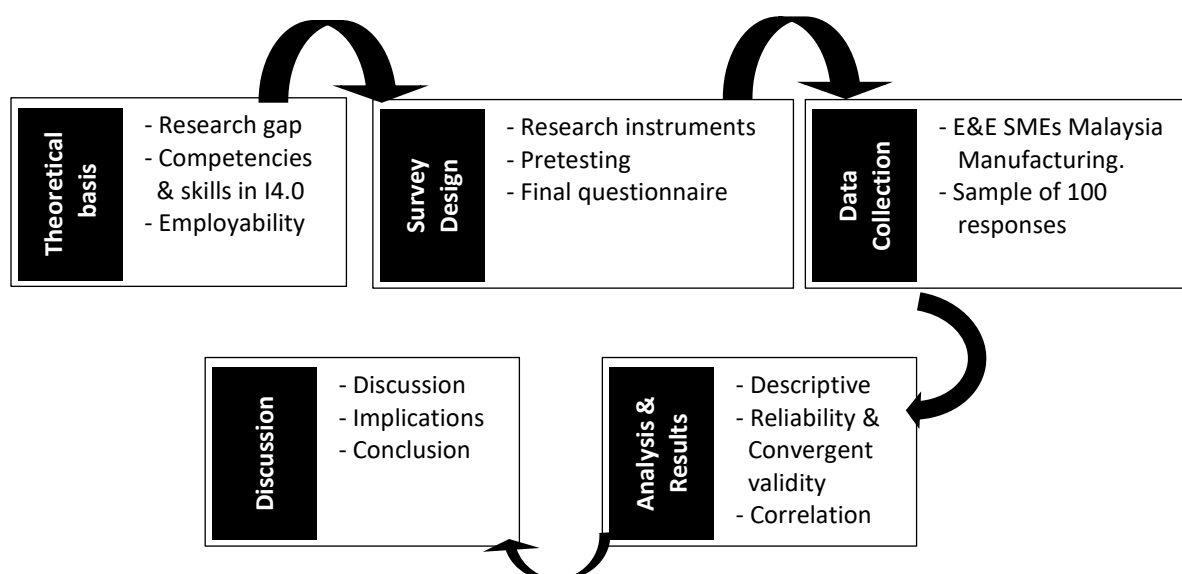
Theoretical basis

- Research gap
- Competencies & skills in I4.0
- Employability

Survey Design

- Research instruments
- Pretesting
- Final questionnaire

Data Collection

- E&E SMEs Malaysia Manufacturing.
- Sample of 100 responses

Analysis & Results

- Descriptive
- Reliability & Convergent validity
- Correlation

Discussion

- Discussion
- Implications
- Conclusion